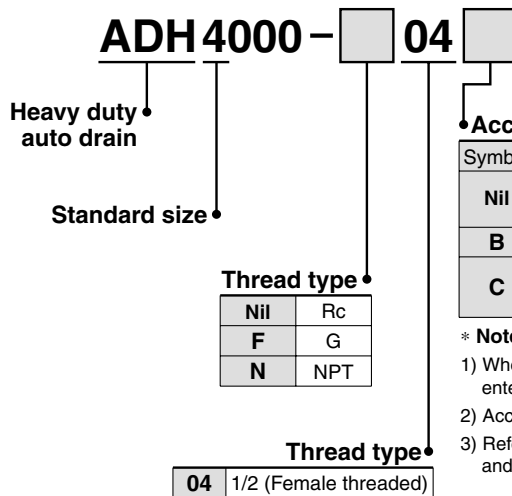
ADH 4000 – 04

Heavy duty auto drain

Standard size

Thread type

| Nil | Rc |
|---|---|
| F | G |
| N | NPT |

Thread type

| 04 | 1/2 (Female threaded) |
|---|---|

Acc

| Symb |
|---|
| Nil |
| B |
| C |

∗ Note

1) Whe ente

2) Acc

3) Ref and